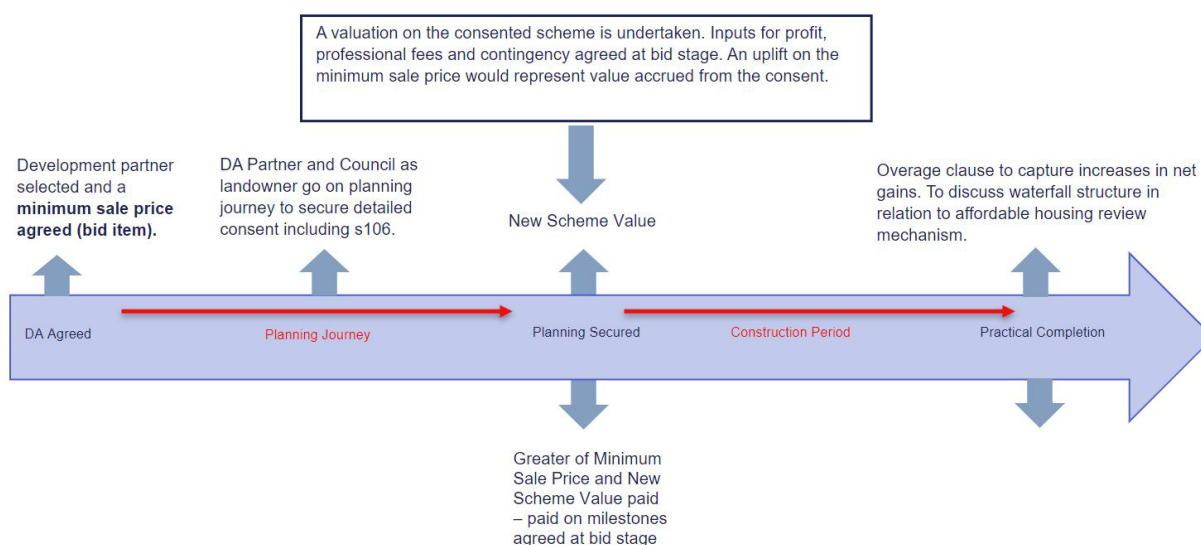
A valuation on the consented scheme is undertaken. Inputs for profit, professional fees and contingency agreed at bid stage. An uplift on the minimum sale price would represent value accrued from the consent.

Development partner selected and a **minimum sale price agreed (bid item).**

DA Partner and Council as landowner go on planning journey to secure detailed consent including s106.

New Scheme Value

Overage clause to capture increases in net gains. To discuss waterfall structure in relation to affordable housing review mechanism.

DA Agreed

Planning Journey

Planning Secured

Construction Period

Practical Completion

Greater of Minimum Sale Price and New Scheme Value paid – paid on milestones agreed at bid stage